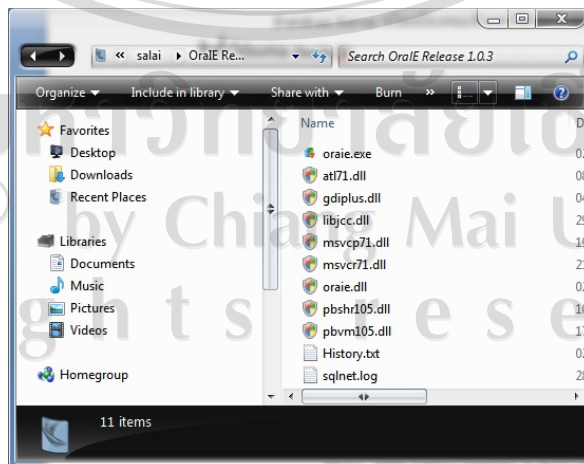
« salai ▸ OraIE Re... ▸ Search OraIE Release 1.0.3

Organize ▾ Include in library ▾ Share with ▾ Burn »

Favorites
Desktop
Downloads
Recent Places

Libraries
Documents
Music
Pictures
Videos

Homegroup

Name
oraie.exe
atl71.dll
gdiplus.dll
libjcc.dll
msvcp71.dll
msvcr71.dll
oraie.dll
pbshr105.dll
pbvm105.dll
History.txt
sqlnet.log

11 items

by Chiang Mai U
g h t s r e s e